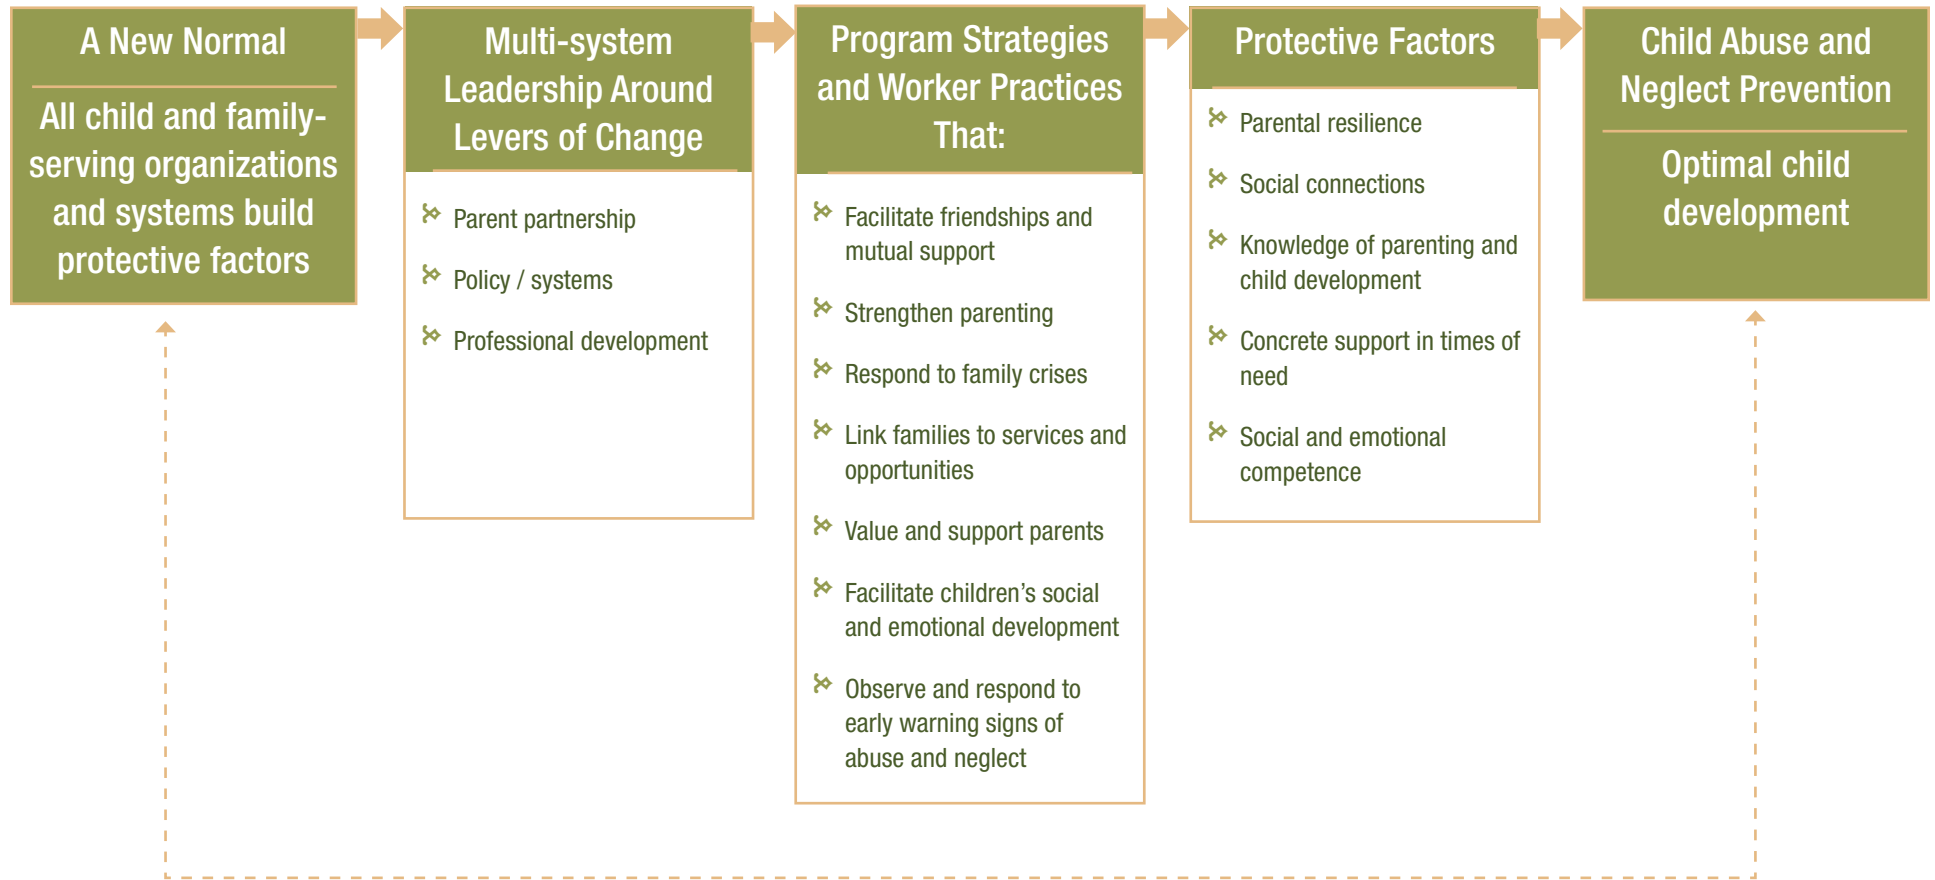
A New Normal

All child and family-serving organizations and systems build protective factors

Multi-system Leadership Around Levers of Change

Parent partnership

Policy / systems

Professional development

Program Strategies and Worker Practices That:

Facilitate friendships and mutual support

Strengthen parenting

Respond to family crises

Link families to services and opportunities

Value and support parents

Facilitate children's social and emotional development

Observe and respond to early warning signs of abuse and neglect

Protective Factors

Parental resilience

Social connections

Knowledge of parenting and child development

Concrete support in times of need

Social and emotional competence

Child Abuse and Neglect Prevention

Optimal child development